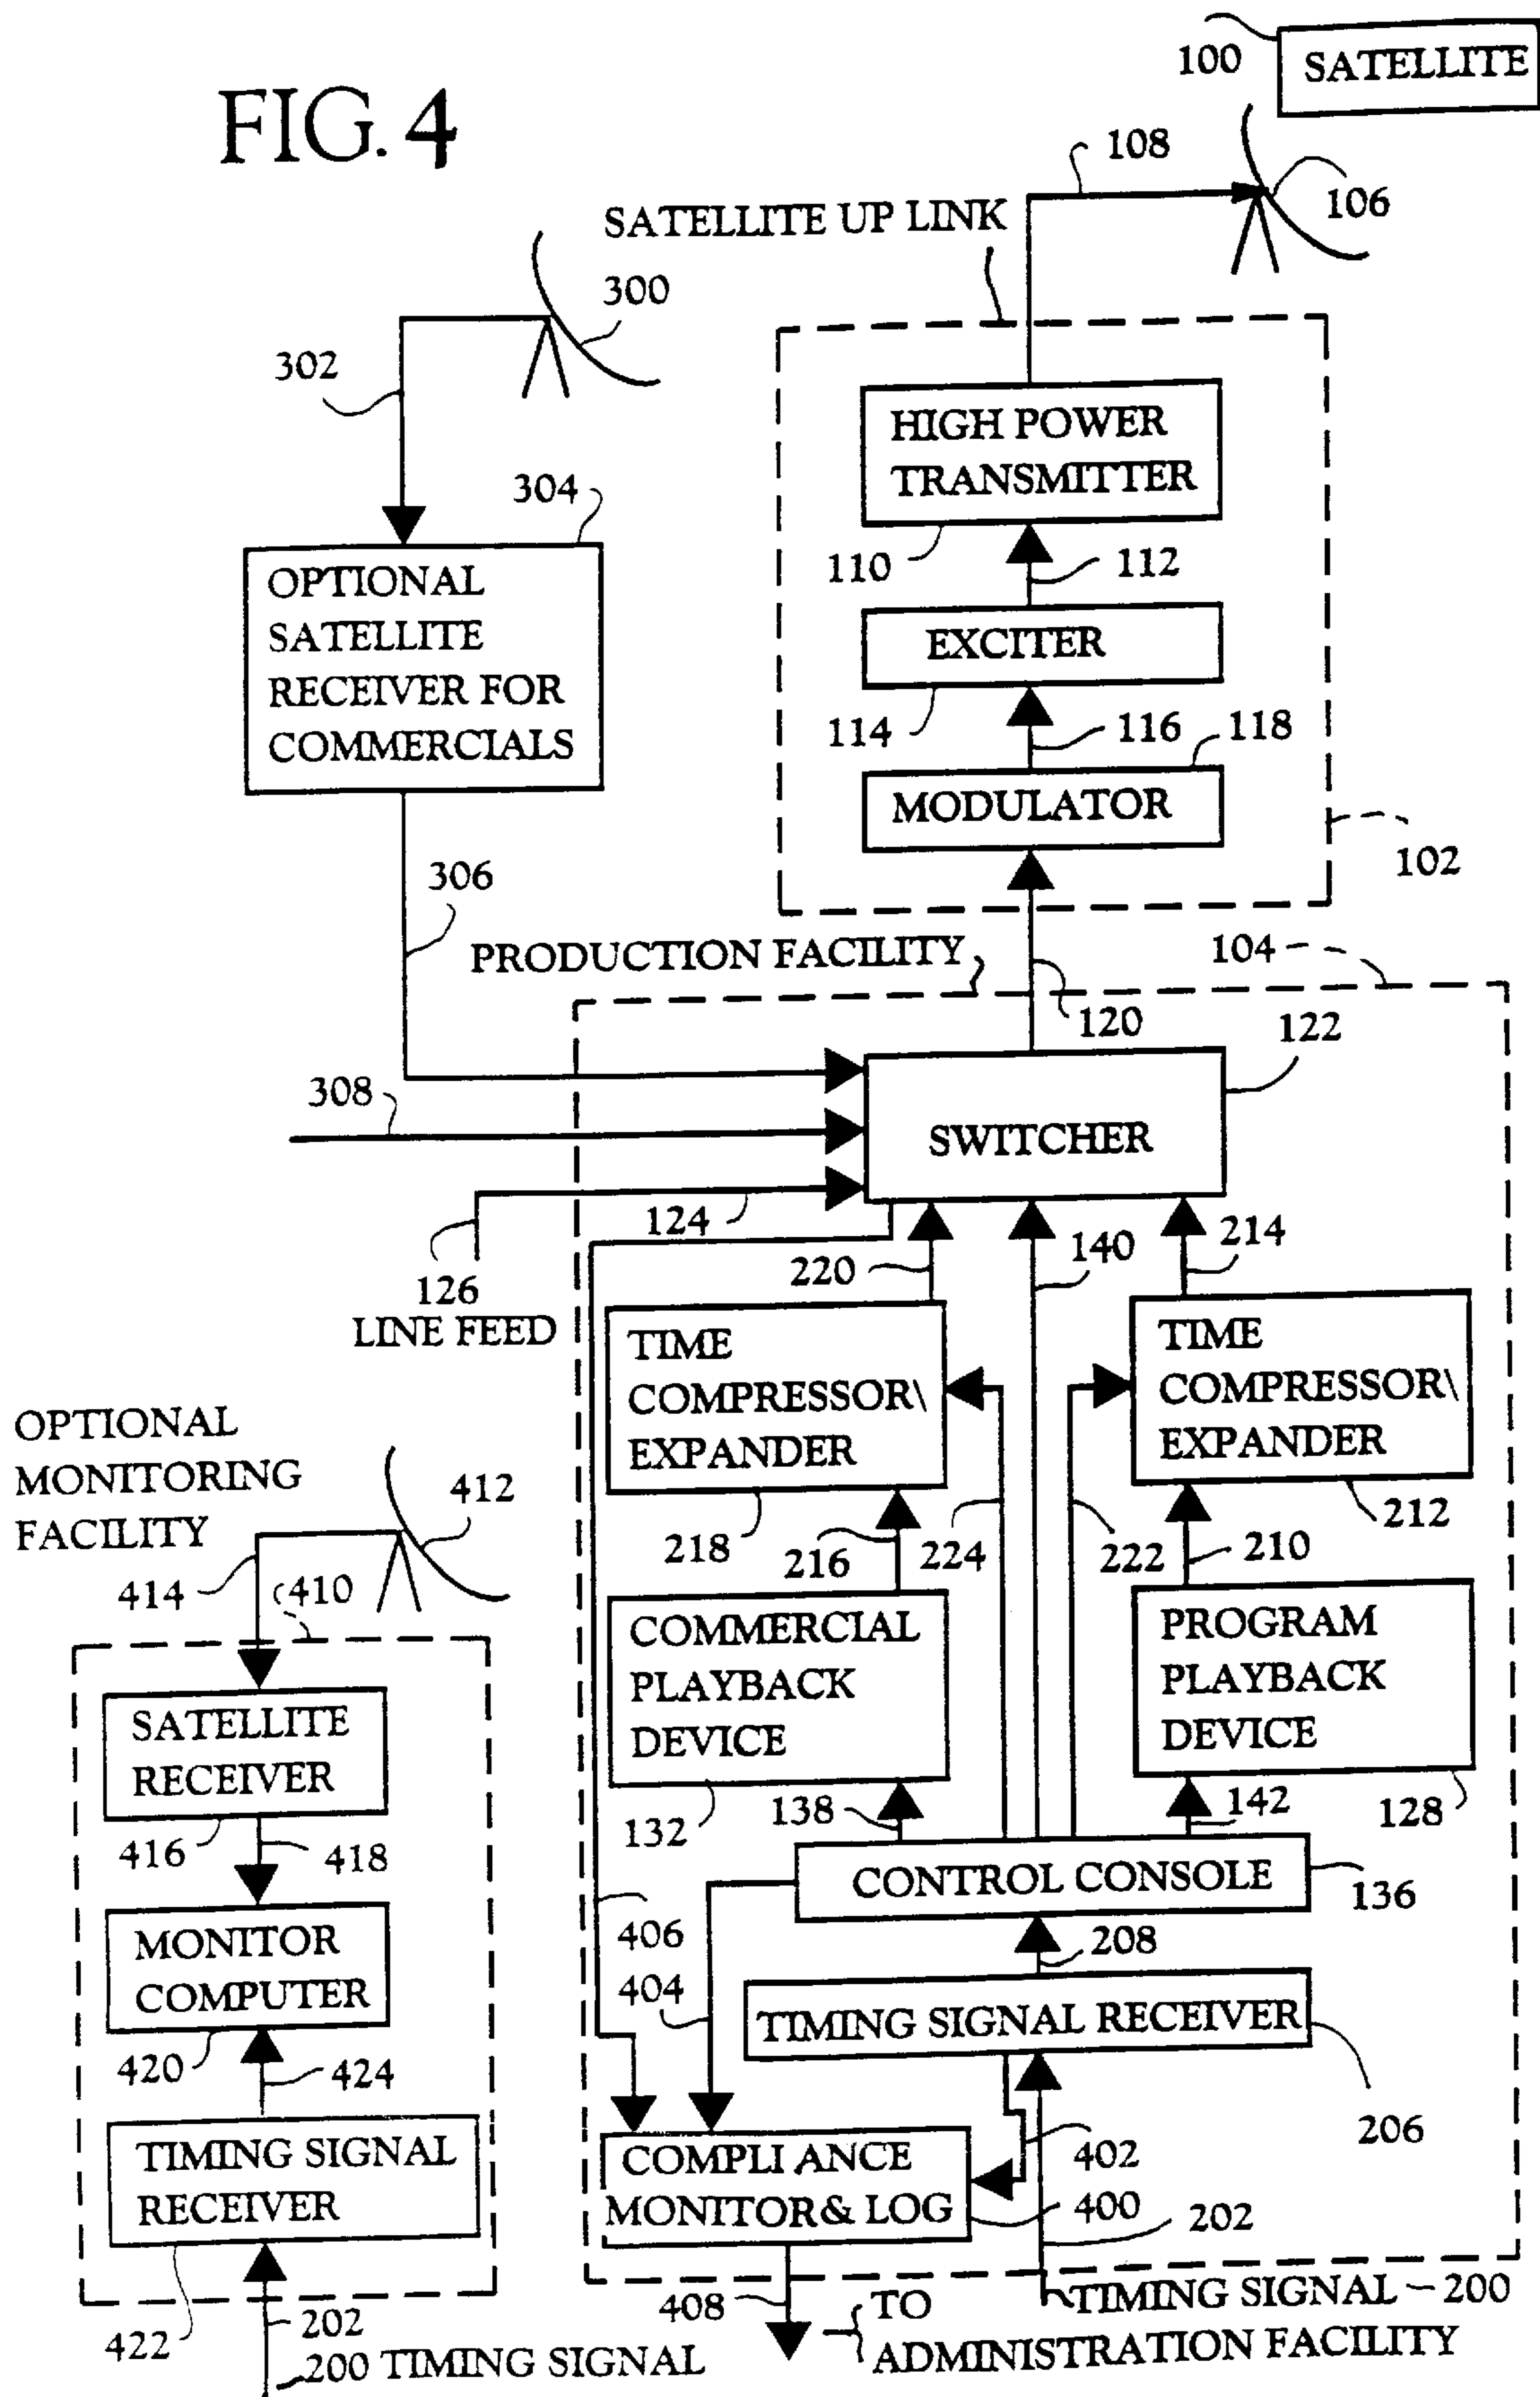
FIG. 4

100 SATELLITE

108

106

SATELLITE UP LINK

300

302

HIGH POWER TRANSMITTER

304

OPTIONAL SATELLITE RECEIVER FOR COMMERCIALS

110 112

EXCITER

114 116 118

MODULATOR

102

306

PRODUCTION FACILITY

104

120

122

308

SWITCHER

124

126 LINE FEED

220

140

214

TIME COMPRESSOR\ EXPANDER

TIME COMPRESSOR\ EXPANDER

OPTIONAL MONITORING FACILITY

412

218

216

224

222

210

212

414

410

COMMERCIAL PLAYBACK DEVICE

PROGRAM PLAYBACK DEVICE

SATELLITE RECEIVER

132

138

142

128

416

418

CONTROL CONSOLE

136

MONITOR COMPUTER

406

404

208

TIMING SIGNAL RECEIVER

420

424

206

TIMING SIGNAL RECEIVER

COMPLI ANCE MONITOR& LOG

402

400

202

422

202

408

TO ADMINISTRATION FACILITY

TIMING SIGNAL 200

200 TIMING SIGNAL